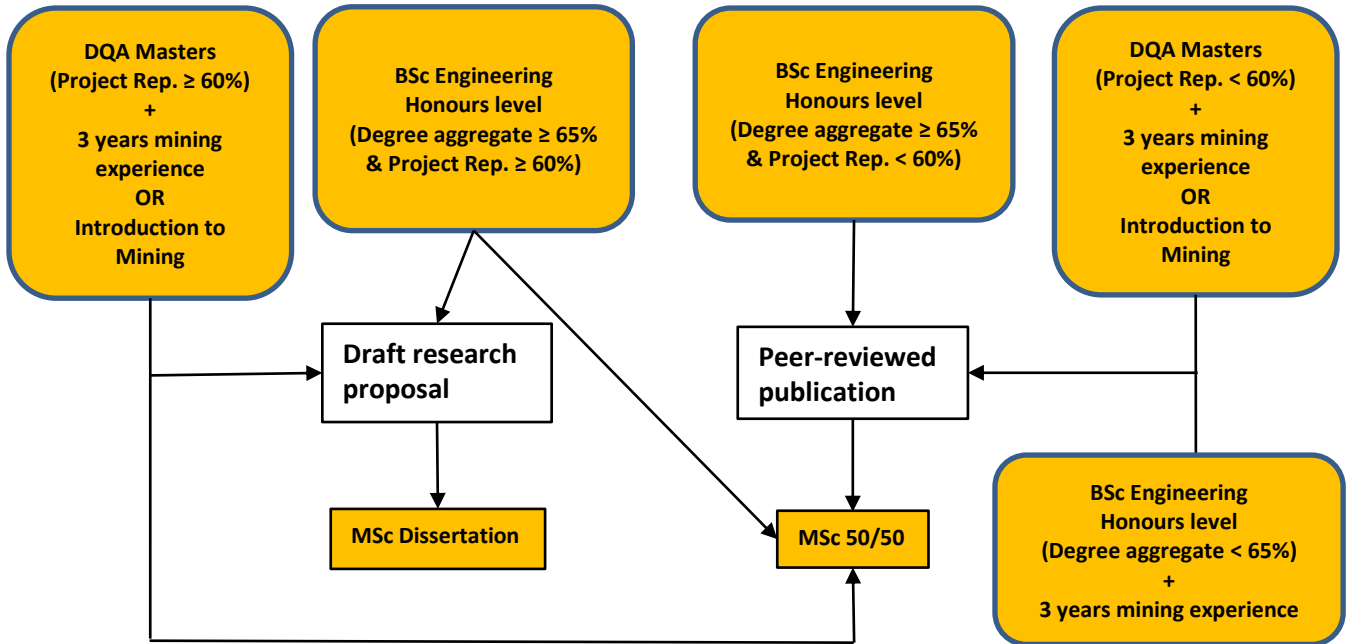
DQA Masters (Project Rep. ≥ 60%) + 3 years mining experience OR Introduction to Mining

BSc Engineering Honours level (Degree aggregate ≥ 65% & Project Rep. ≥ 60%)

BSc Engineering Honours level (Degree aggregate ≥ 65% & Project Rep. < 60%)

DQA Masters (Project Rep. < 60%) + 3 years mining experience OR Introduction to Mining

Draft research proposal

Peer-reviewed publication

MSc Dissertation

MSc 50/50

BSc Engineering Honours level (Degree aggregate < 65%) + 3 years mining experience